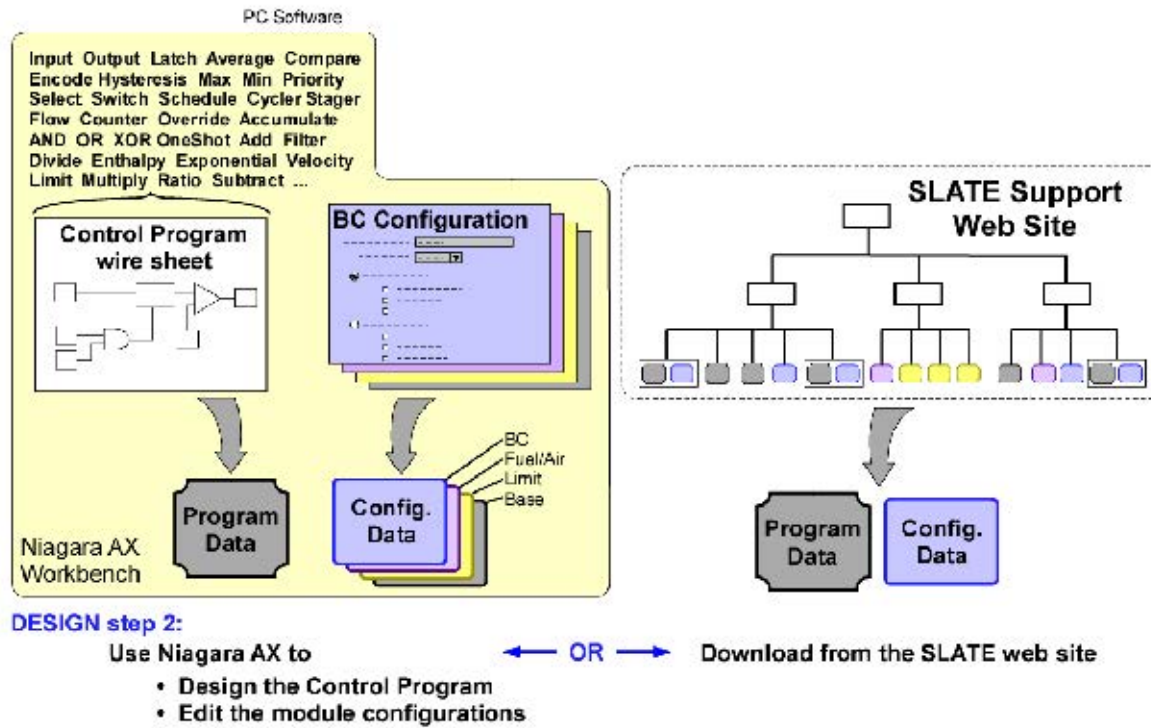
PC Software

Input Output Latch Average Compare Encode Hysteresis Max Min Priority Select Switch Schedule Cycler Stager Flow Counter Override Accumulate AND OR XOR OneShot Add Filter Divide Enthalpy Exponential Velocity Limit Multiply Ratio Subtract ...

Control Program wire sheet

BC Configuration

Program Data

Config. Data

BC
Fuel/Air
Limit
Base

Niagara AX Workbench

SLATE Support Web Site

Program Data

Config. Data

DESIGN step 2:

Use Niagara AX to

OR

Download from the SLATE web site

• Design the Control Program
• Edit the module configurations